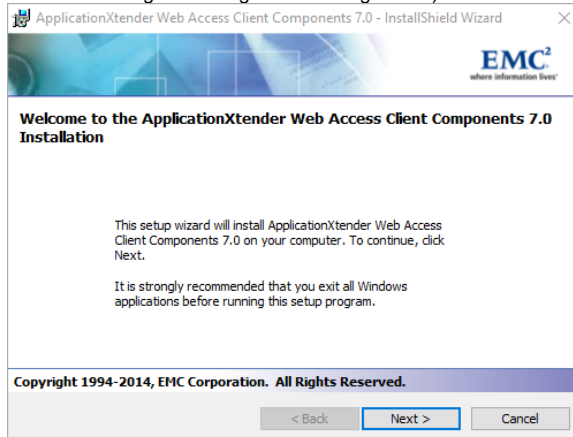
ApplicationXtender Web Access Client Components 7.0 - InstallShield Wizard

EMC$^2$
where information lives

Welcome to the ApplicationXtender Web Access Client Components 7.0 Installation

This setup wizard will install ApplicationXtender Web Access Client Components 7.0 on your computer. To continue, click Next.

It is strongly recommended that you exit all Windows applications before running this setup program.

Copyright 1994-2014, EMC Corporation. All Rights Reserved.

< Back
Next >
Cancel